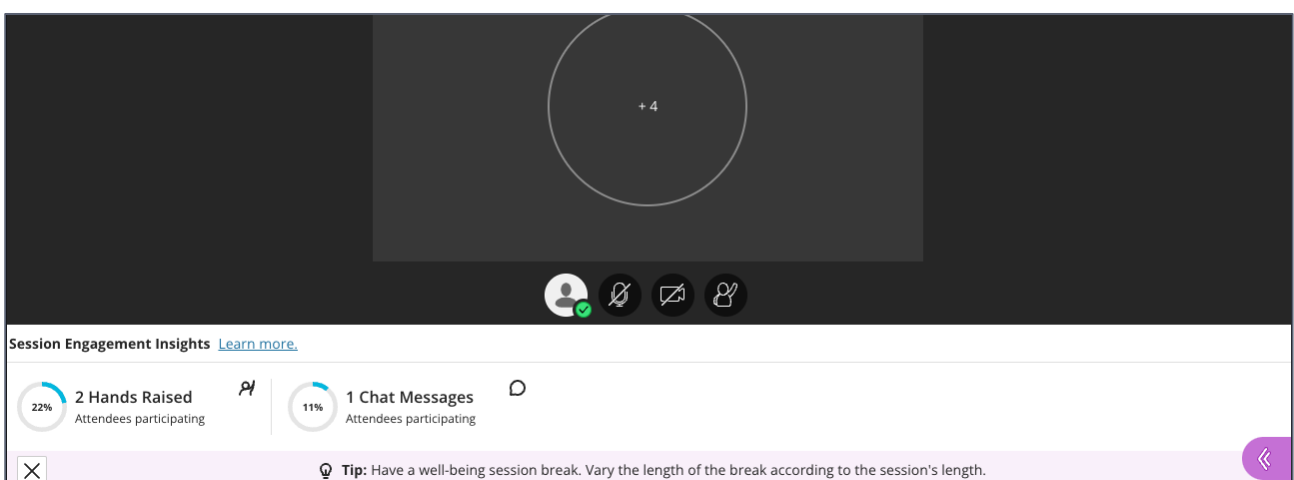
+ 4

Session Engagement Insights Learn more.

22% 2 Hands Raised
Attendees participating

11% 1 Chat Messages
Attendees participating

Tip: Have a well-being session break. Vary the length of the break according to the session's length.